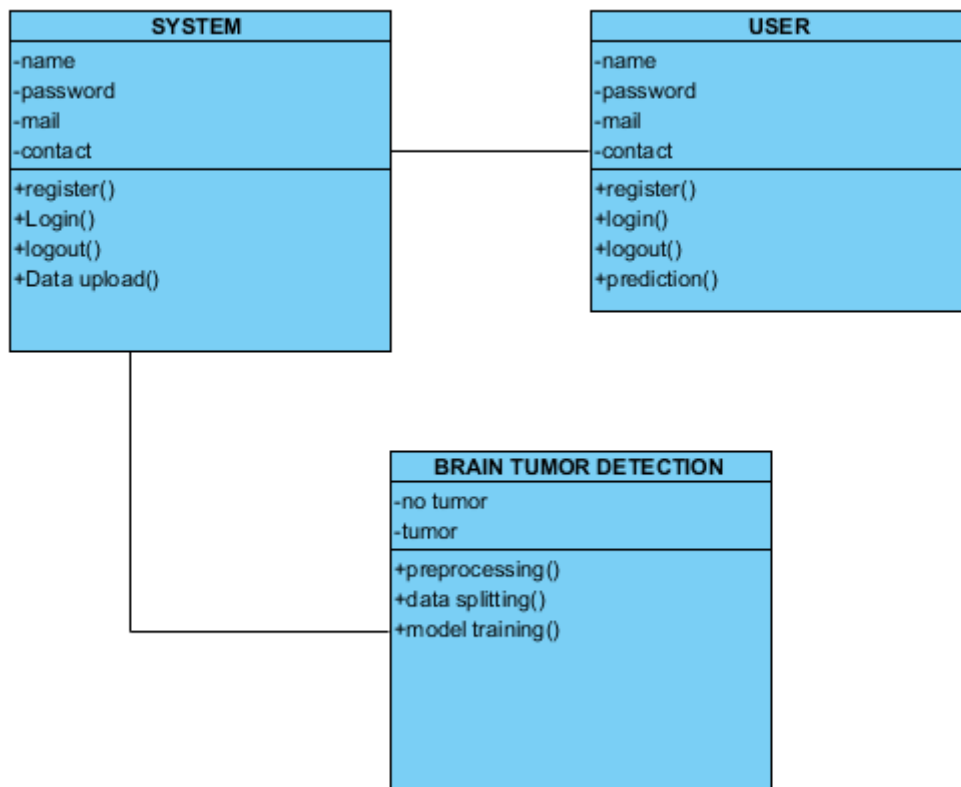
SYSTEM

-name
-password
-mail
-contact

+register()
+Login()
+logout()
+Data upload()

USER

-name
-password
-mail
-contact

+register()
+login()
+logout()
+prediction()

BRAIN TUMOR DETECTION

-no tumor
-tumor

+preprocessing()
+data splitting()
+model training()